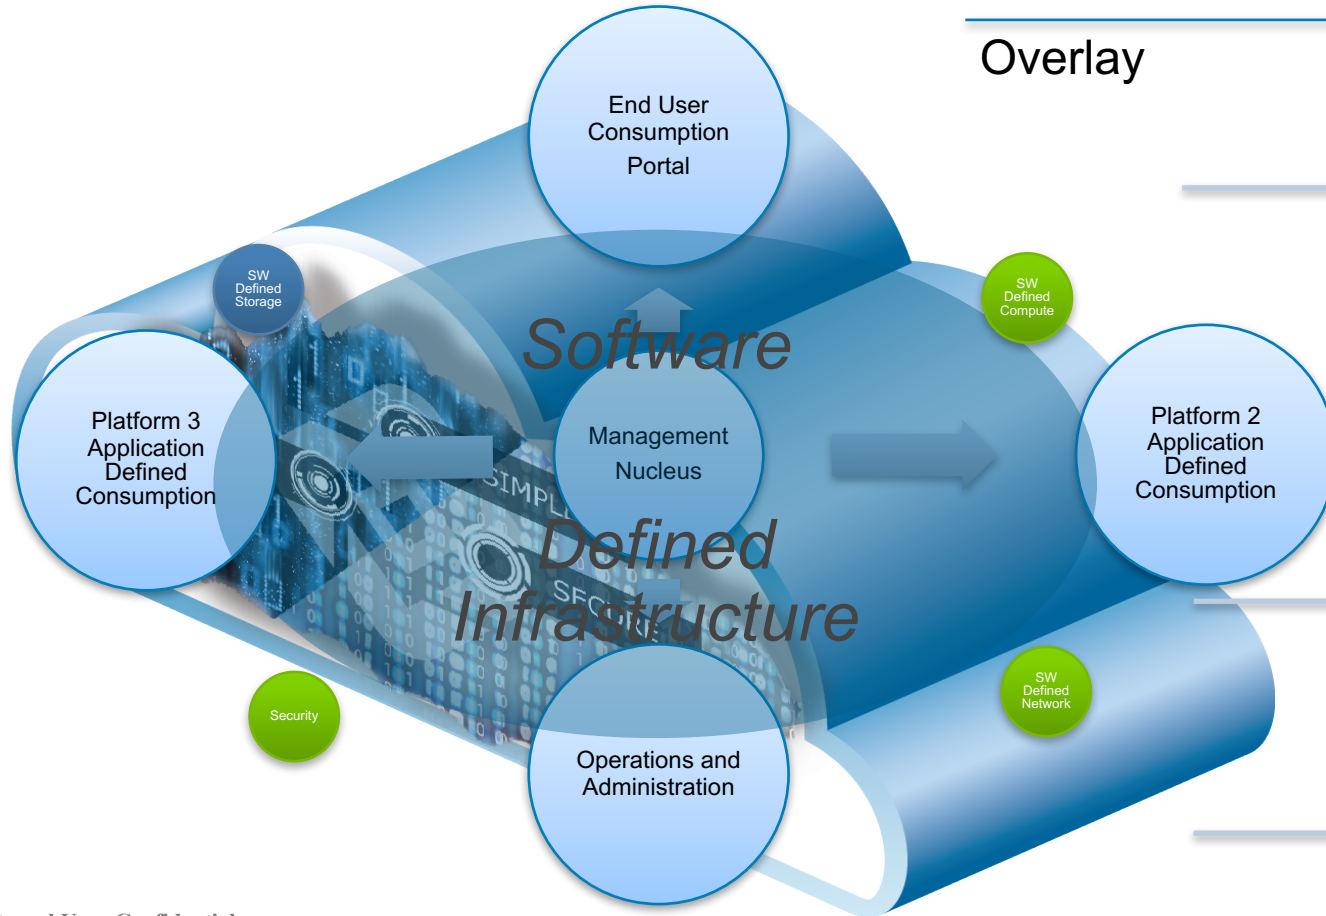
Overlay

End User Consumption Portal

SW Defined Storage

SW Defined Compute

Software Defined Infrastructure

Management Nucleus

Platform 3 Application Defined Consumption

Platform 2 Application Defined Consumption

SIMPL

SEC

Security

SW Defined Network

Operations and Administration

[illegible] Confidential